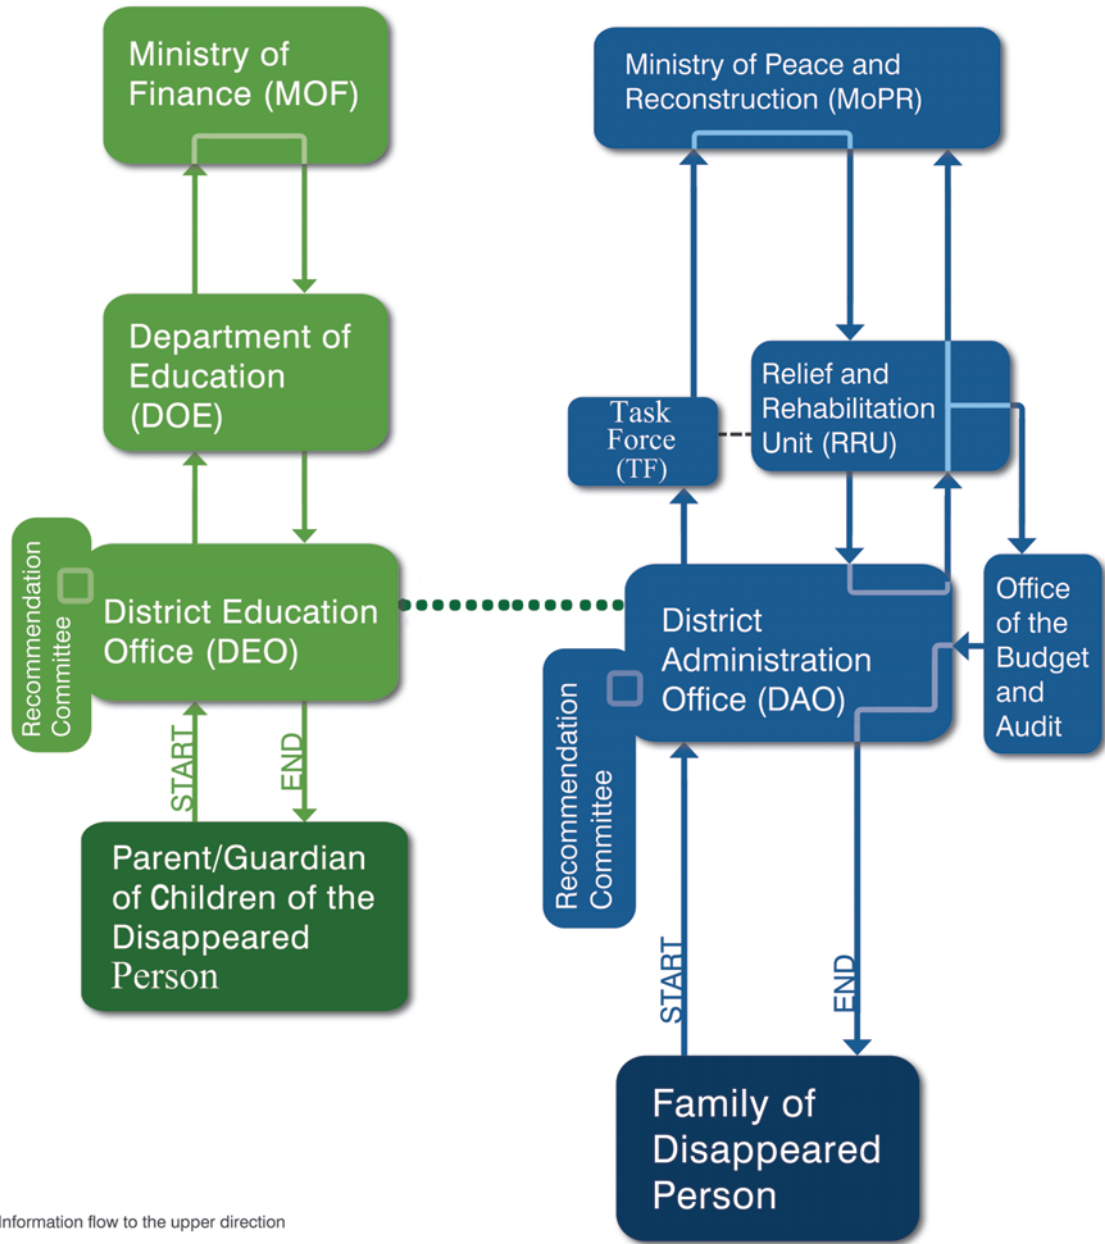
Ministry of Finance (MOF)

Department of Education (DOE)

Recommendation Committee

District Education Office (DEO)

START

END

Parent/Guardian of Children of the Disappeared Person

Ministry of Peace and Reconstruction (MoPR)

Task Force (TF)

Relief and Rehabilitation Unit (RRU)

District Administration Office (DAO)

Office of the Budget and Audit

Recommendation Committee

START

END

Family of Disappeared Person

Information flow to the upper direction